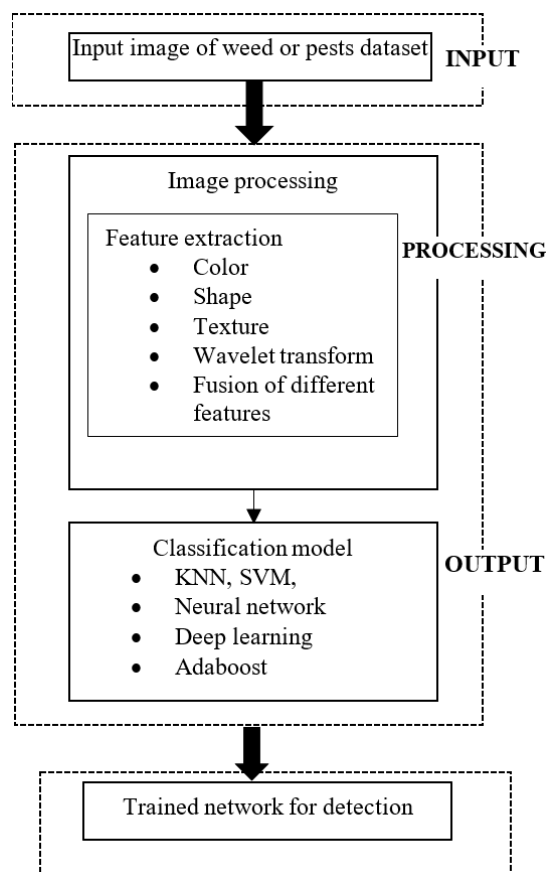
Input image of weed or pests dataset

INPUT

Image processing

Feature extraction
- Color
- Shape
- Texture
- Wavelet transform
- Fusion of different features

PROCESSING

Classification model
- KNN, SVM,
- Neural network
- Deep learning
- Adaboost

OUTPUT

Trained network for detection